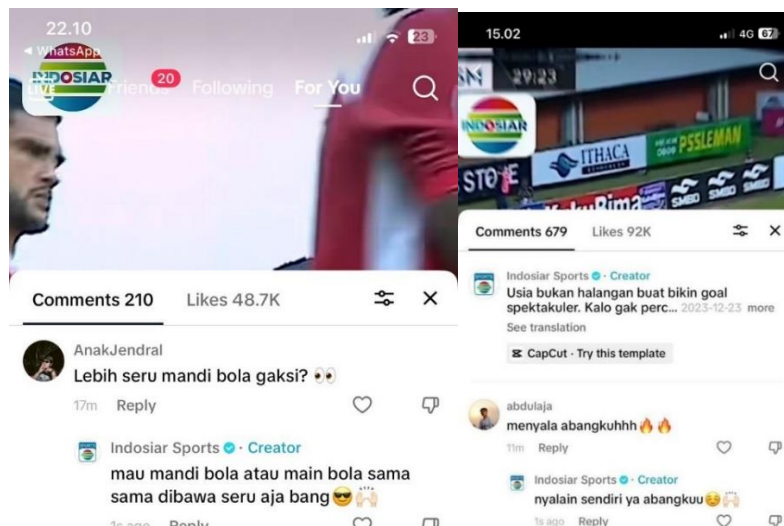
22.10
◀ WhatsApp
INDOSIAR
LIVE Friends 20 Following For You

Comments 210 Likes 48.7K

AnakJendral
Lebih seru mandi bola gaksi? 👀
17m Reply

Indosiar Sports · Creator
mau mandi bola atau main bola sama sama dibawa seru aja bang 😎🙌
1s ago Reply

15.02
4G 67
29:23
INDOSIAR
ITHACA
PSSLEMAN
STO
SMEO SMEO SMEO

Comments 679 Likes 92K

Indosiar Sports · Creator
Usia bukan halangan buat bikin goal spektakuler. Kalo gak perc... 2023-12-23 more
See translation
CapCut · Try this template

abdulaja
menyala abangkuhhh 🔥🔥
11m Reply

Indosiar Sports · Creator
nyalain sendiri ya abangkuu 😉🙌
1s ago Reply